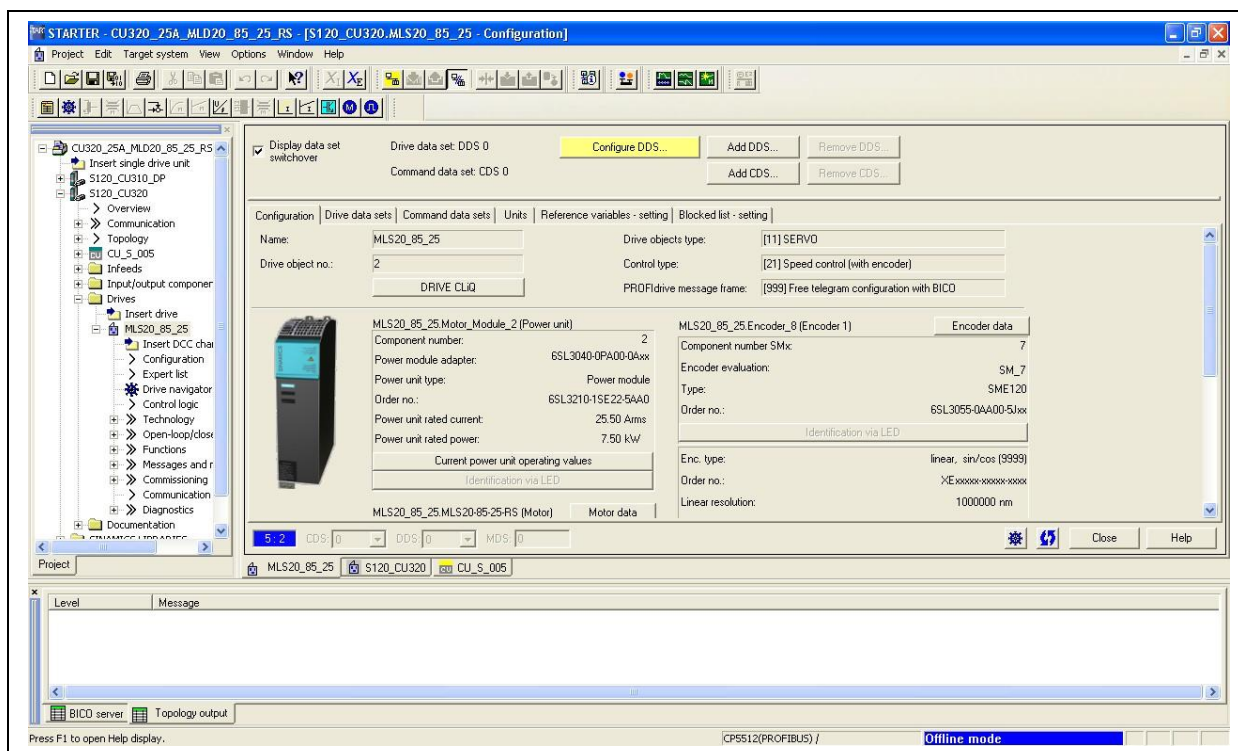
STARTER - CU320_25A_MLD20_85_25_RS - [S120_CU320.MLS20_85_25 - Configuration]

Project Edit Target system View Options Window Help

CU320_25A_MLD20_85_25_RS
Insert single drive unit
S120_CU310_DP
S120_CU320
Overview
Communication
Topology
CU_S_005
Infeeds
Input/output componer
Drives
Insert drive
MLS20_85_25
Insert DCC char
Configuration
Expert list
Drive navigator
Control logic
Technology
Open-loop/close
Functions
Messages and r
Commissioning
Communication
Diagnostics
Documentation

Project

Display data set switchover

Drive data set: DDS 0

Command data set: CDS 0

Configure DDS...

Add DDS...

Remove DDS...

Add CDS...

Remove CDS...

Configuration | Drive data sets | Command data sets | Units | Reference variables - setting | Blocked list - setting

Name: MLS20_85_25

Drive object no.: 2

DRIVE CLiQ

Drive objects type: [11] SERVO

Control type: [21] Speed control (with encoder)

PROFIdrive message frame: [999] Free telegram configuration with BICO

MLS20_85_25.Motor_Module_2 (Power unit)

| | |
|---|---|
| Component number: | 2 |
| Power module adapter: | 6SL3040-0PA00-0Axx |
| Power unit type: | Power module |
| Order no.: | 6SL3210-1SE22-5AA0 |
| Power unit rated current: | 25.50 Arms |
| Power unit rated power: | 7.50 kW |

Current power unit operating values

Identification via LED

MLS20_85_25.MLS20-85-25-RS (Motor)

Motor data

MLS20_85_25.Encoder_8 (Encoder 1)

Encoder data

| | |
|---|---|
| Component number SMx: | 7 |
| Encoder evaluation: | SM_7 |
| Type: | SME120 |
| Order no.: | 6SL3055-0AA00-5Jxx |

Identification via LED

| | |
|---|---|
| Enc. type: | linear, sin/cos (9999) |
| Order no.: | XExxxxx-xxxxx-xxxx |
| Linear resolution: | 1000000 nm |

5:2 CDS: 0 DDS: 0 MDS: 0

Close

Help

MLS20_85_25 S120_CU320 CU_S_005

Level Message

BICO server Topology output

Press F1 to open Help display.

CP5512(PROFIBUS) /

Offline mode